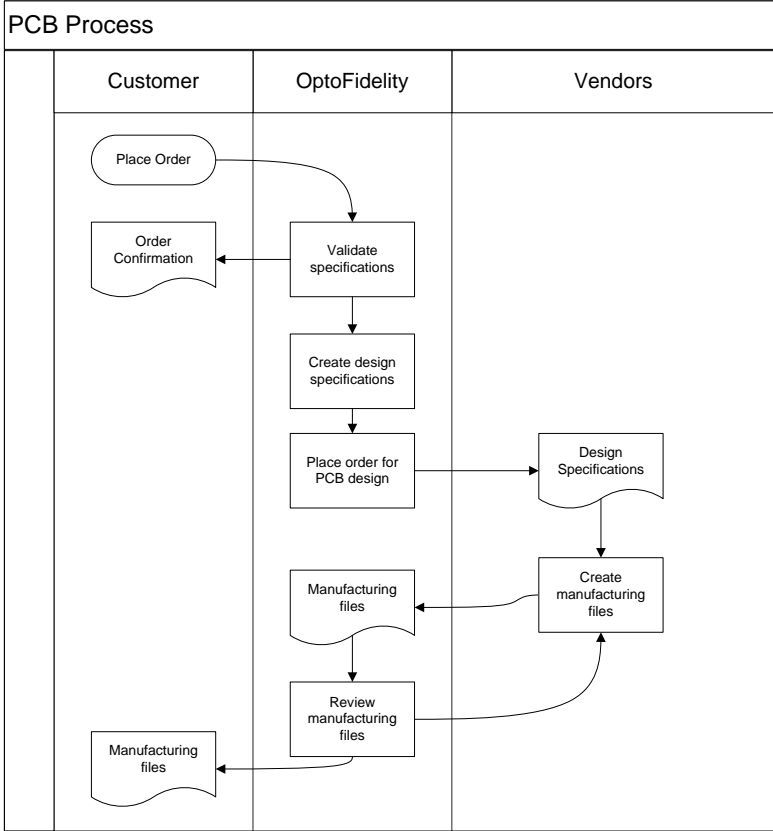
PCB Process

Customer

OptoFidelity

Vendors

Place Order

Order Confirmation

Validate specifications

Create design specifications

Place order for PCB design

Design Specifications

Manufacturing files

Create manufacturing files

Review manufacturing files

Manufacturing files